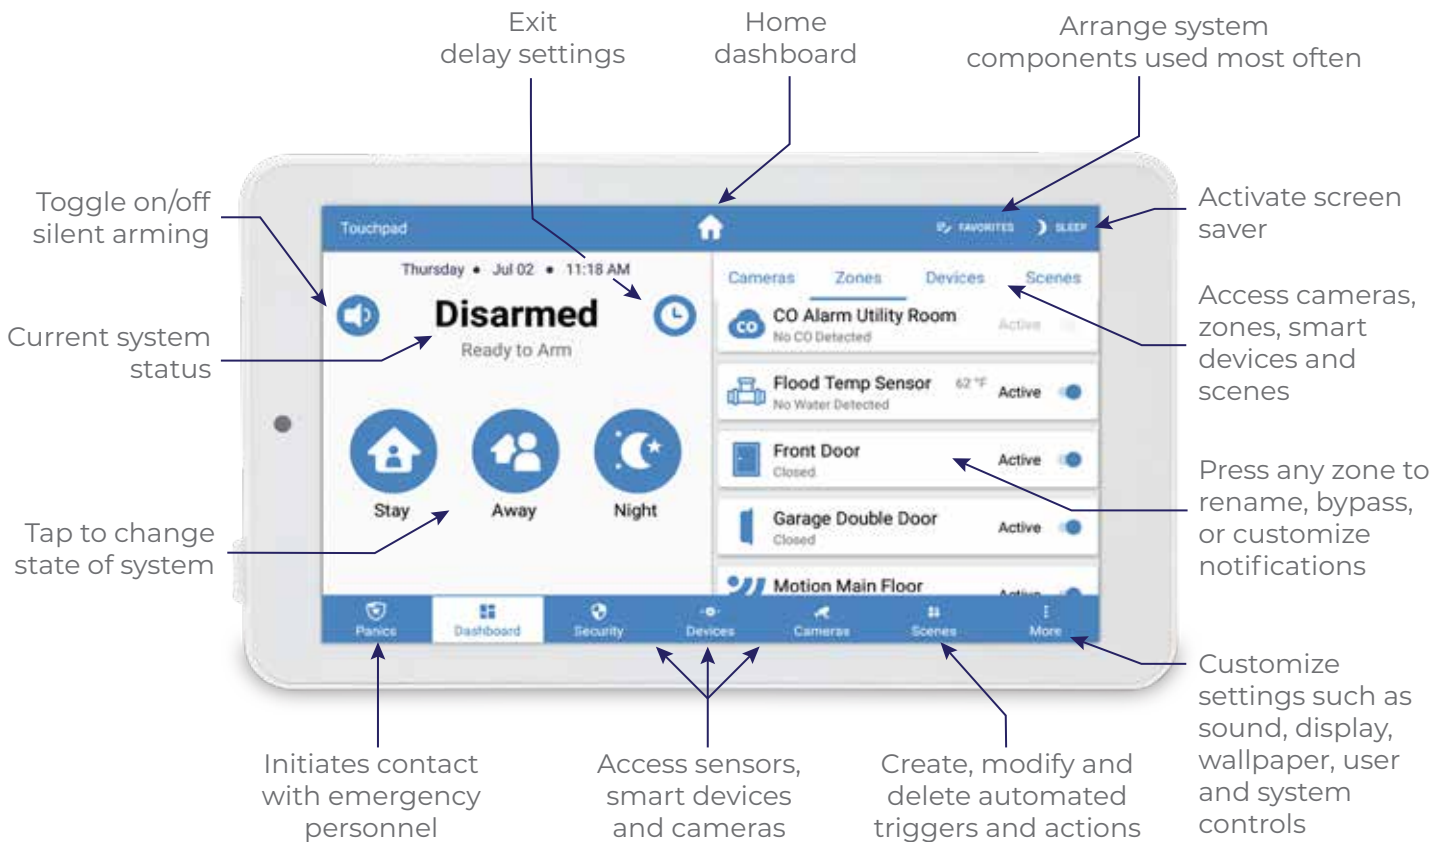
Exit delay settings

Home dashboard

Arrange system components used most often

Toggle on/off silent arming

Activate screen saver

Current system status

Access cameras, zones, smart devices and scenes

Press any zone to rename, bypass, or customize notifications

Tap to change state of system

Customize settings such as sound, display, wallpaper, user and system controls

Initiates contact with emergency personnel

Access sensors, smart devices and cameras

Create, modify and delete automated triggers and actions

Touchpad

FAVORITES

SLEEP

Thursday • Jul 02 • 11:18 AM

Disarmed

Ready to Arm

Stay

Away

Night

Cameras

Zones

Devices

Scenes

CO

CO Alarm Utility Room

No CO Detected

Active

Flood Temp Sensor

No Water Detected

62 °F

Active

Front Door

Closed

Active

Garage Double Door

Closed

Active

Motion Main Floor

Panics

Dashboard

Security

Devices

Cameras

Scenes

More